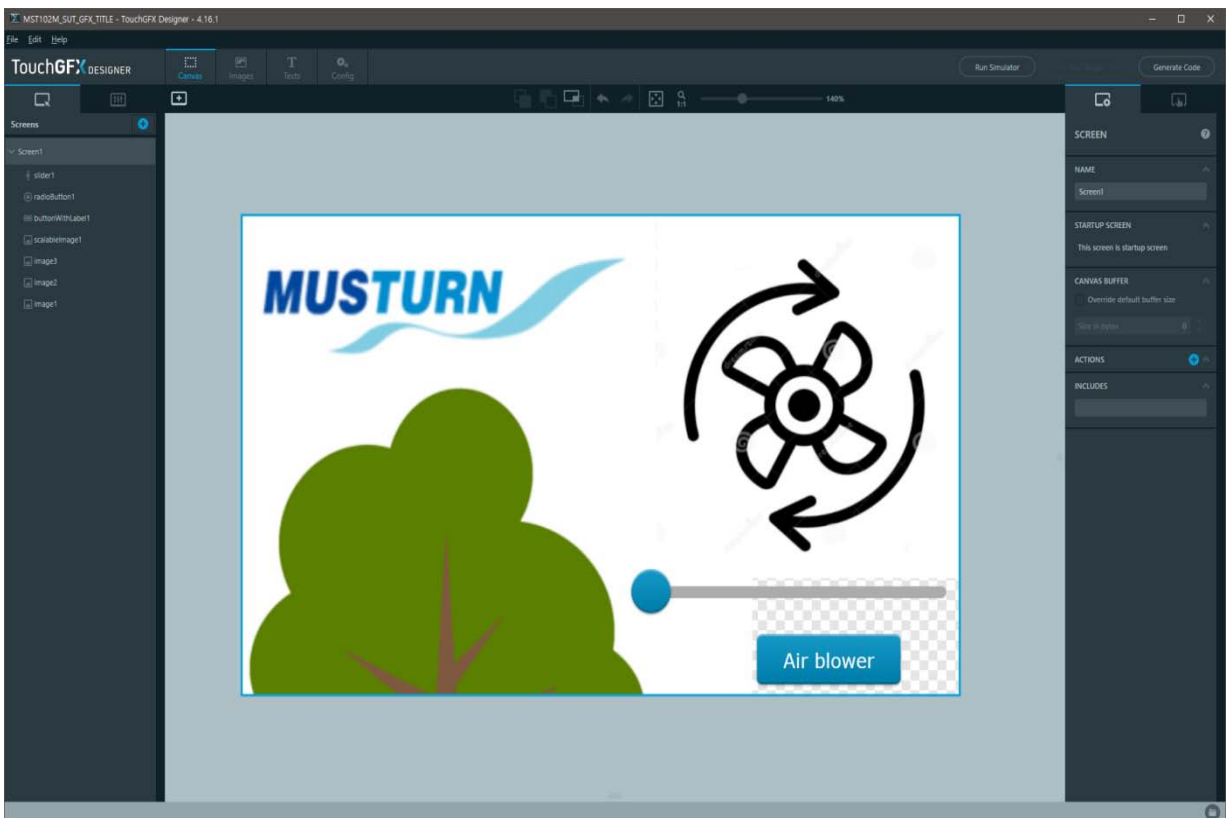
MST102M_SUT_GFX_TITLE - TouchGFX Designer - 4.16.1

File Edit Help

TouchGFX DESIGNER

Canvas Images Texts Config

Run Simulator

Generate Code

140%

Screens

Screen1

slider1

radioButton1

buttonWithLabel1

scalableImage1

image3

image2

image1

MUSTURN

Air blower

SCREEN

NAME

Screen1

STARTUP SCREEN

This screen is startup screen

CANVAS BUFFER

Override default buffer size

Size in bytes

ACTIONS

INCLUDES